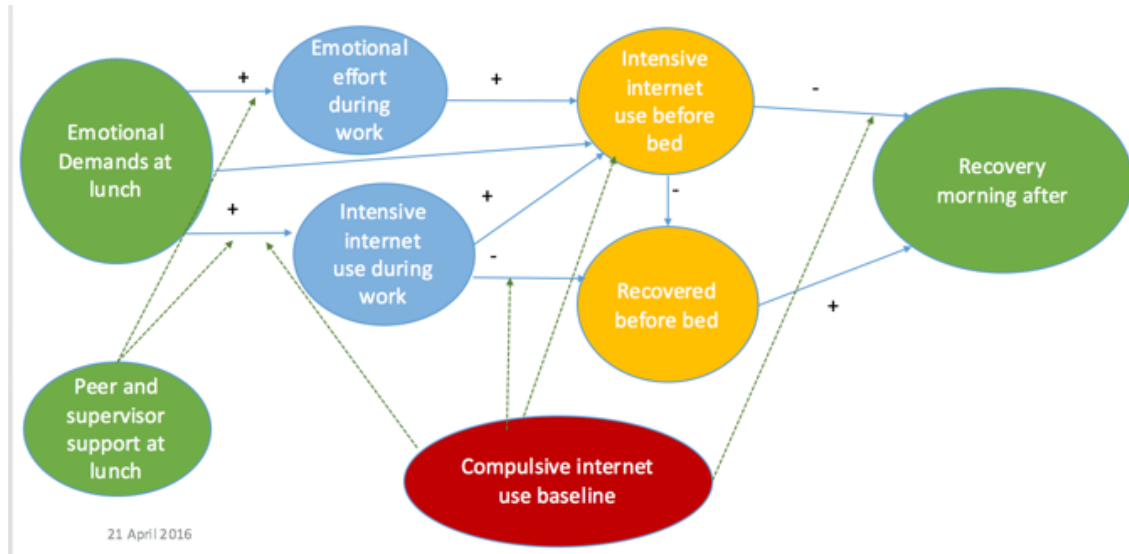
Emotional Demands at lunch

+

Emotional effort during work

+

Intensive internet use before bed

-

Recovery morning after

+

Intensive internet use during work

+

-

-

Recovered before bed

+

Peer and supervisor support at lunch

Compulsive internet use baseline

21 April 2016